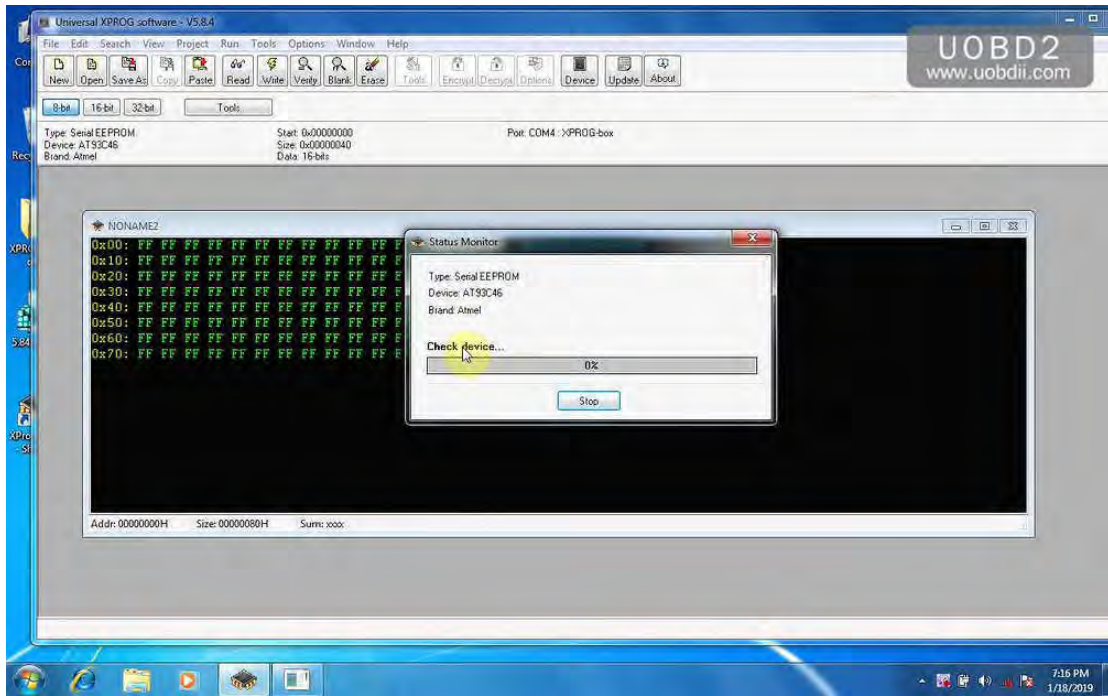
Universal XPROG software - V5.8.4

File Edit Search View Project Run Tools Options Window Help

New Open Save As Copy Paste Read Write Verify Blank Erase Tools Encrypt Decrypt Options Device Update About

UOBD2
www.uobdii.com

8-bit 16-bit 32-bit Tools

Type: Serial EEPROM
Device: AT93C46
Brand: Atmel

Start: 0x00000000
Size: 0x00000040
Data: 16-bits

Port: COM4 : XPROG-box

NONAME2

0x00: FF FF FF FF FF FF FF FF FF FF FF F
0x10: FF FF FF FF FF FF FF FF FF FF FF F
0x20: FF FF FF FF FF FF FF FF FF FF FF F
0x30: FF FF FF FF FF FF FF FF FF FF FF F
0x40: FF FF FF FF FF FF FF FF FF FF FF F
0x50: FF FF FF FF FF FF FF FF FF FF FF F
0x60: FF FF FF FF FF FF FF FF FF FF FF F
0x70: FF FF FF FF FF FF FF FF FF FF FF F

Status Monitor

Type: Serial EEPROM
Device: AT93C46
Brand: Atmel

Check device...

0%

Stop

Addr: 00000000H Size: 00000080H Sum: xxxx

7:16 PM
1/18/2019